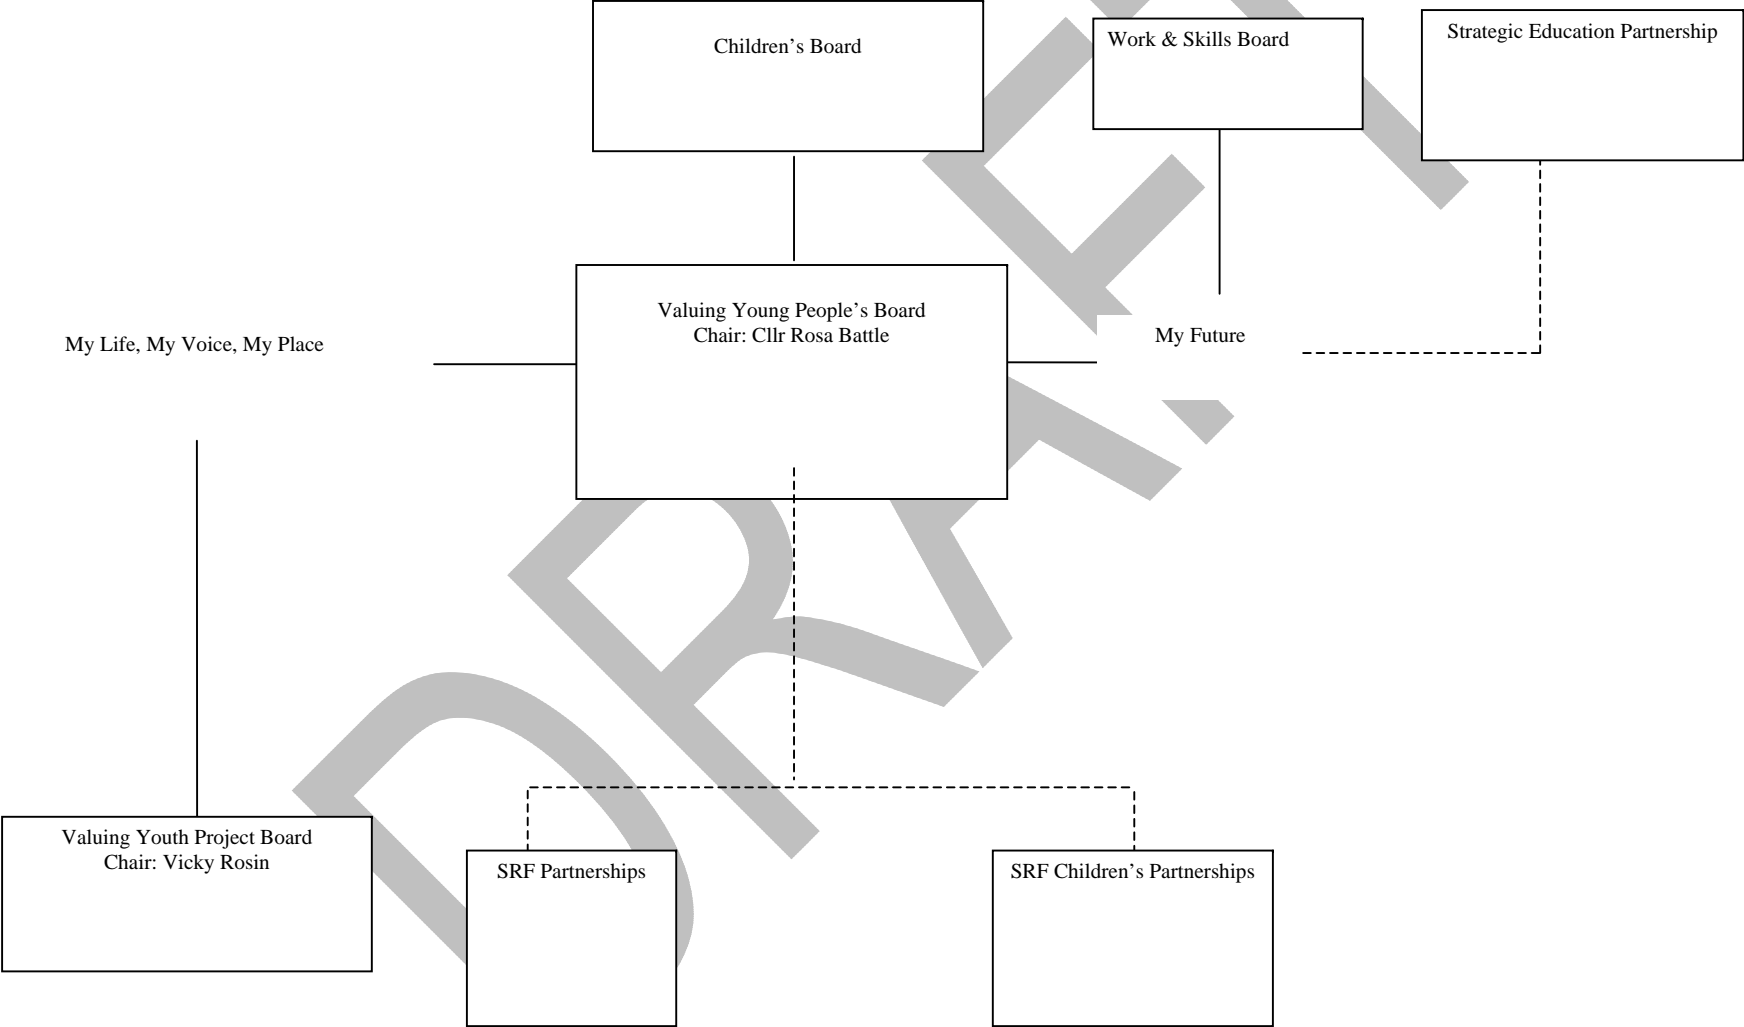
Children's Board

Work & Skills Board

Strategic Education Partnership

My Life, My Voice, My Place

Valuing Young People's Board
Chair: Cllr Rosa Battle

My Future

DRAFT

Valuing Youth Project Board
Chair: Vicky Rosin

SRF Partnerships

SRF Children's Partnerships